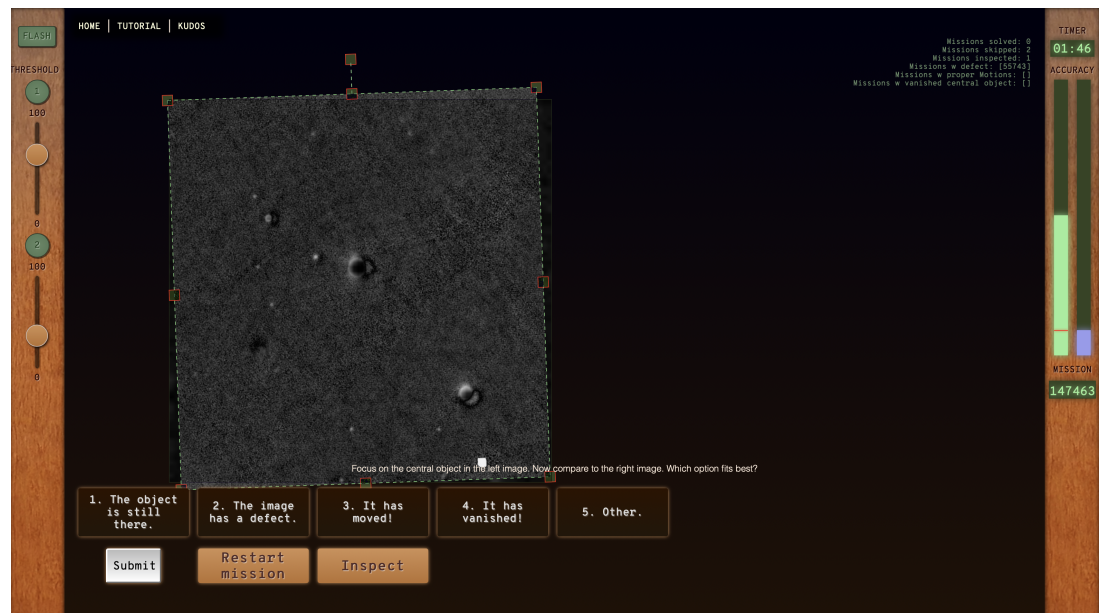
FLASH

THRESHOLD

1

100

0

2

100

0

HOME | TUTORIAL | KUDOS

Missions solved: 0
Missions skipped: 2
Missions inspected: 1
Missions w defect: [55743]
Missions w proper Motions: []
Missions w vanished central object: []

TIMER

01:46

ACCURACY

MISSION

147463

Focus on the central object in the left image. Now compare to the right image. Which option fits best?

1. The object is still there.

2. The image has a defect.

3. It has moved!

4. It has vanished!

5. Other.

Submit

Restart mission

Inspect